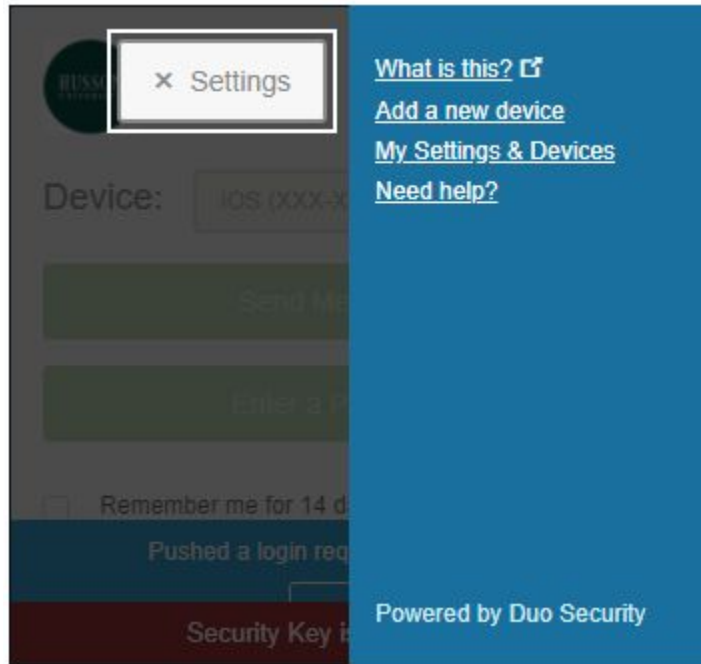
RUSS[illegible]

× Settings

Device: iOS (XXX-X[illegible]

Send Me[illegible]

Enter a P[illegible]

Remember me for 14 d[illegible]

Pushed a login req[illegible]

Security Key i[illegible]

What is this?
Add a new device
My Settings & Devices
Need help?

Powered by Duo Security